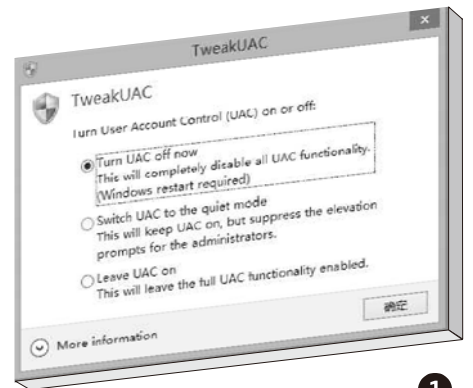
TweakUAC

TweakUAC

Turn User Account Control (UAC) on or off:

Turn UAC off now
This will completely disable all UAC functionality.
(Windows restart required)

Switch UAC to the quiet mode
This will keep UAC on, but suppress the elevation prompts for the administrators.

Leave UAC on
This will leave the full UAC functionality enabled.

确定

More information

1